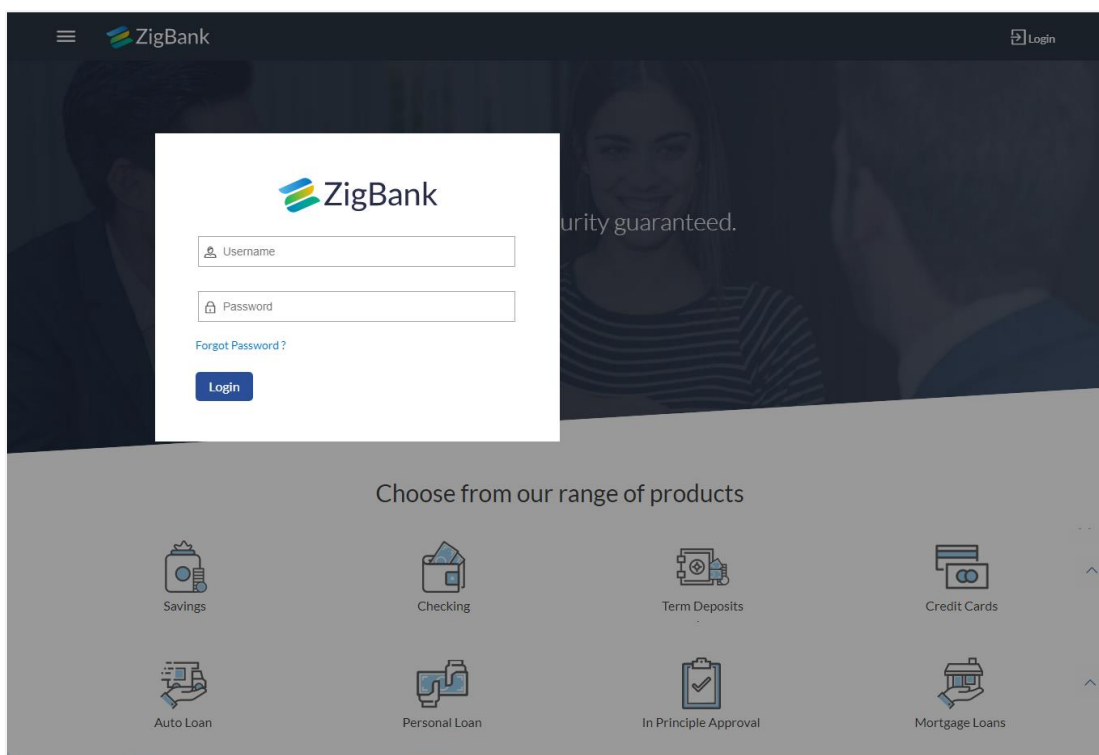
ZigBank

Login

ZigBank

Username

Password

Forgot Password ?

Login

urity guaranteed.

Choose from our range of products

Savings

Checking

Term Deposits

Credit Cards

Auto Loan

Personal Loan

In Principle Approval

Mortgage Loans